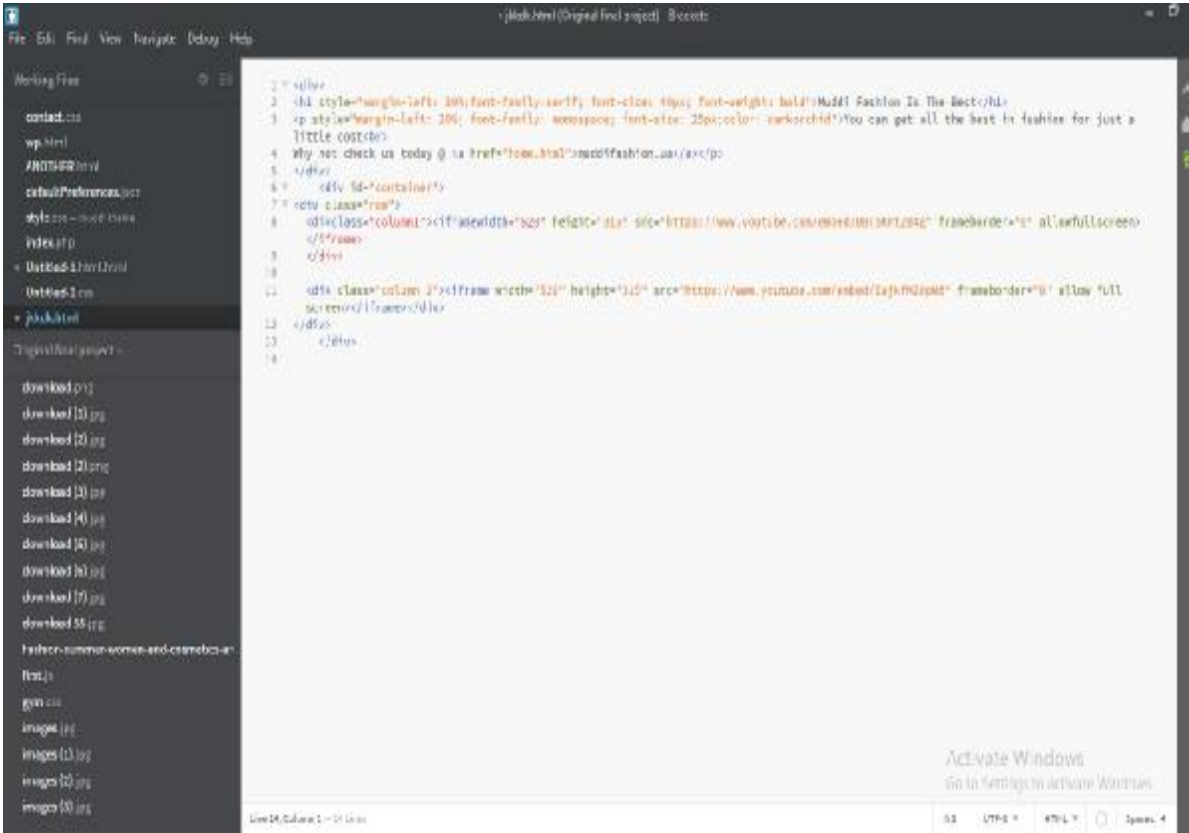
• jkdk.html (Original final project) - Brackets

File Edit Find View Navigate Debug Help

Working Files

contact.css
wp.html
ANOTHER.html
defaultPreferences.json
style.css — mudd theme
index.php
• Untitled-1.html/1.html
Untitled-1.css
• jkdk.html

Original final project -

download.png
download (1).jpg
download (2).jpg
download (2).png
download (3).jpg
download (4).jpg
download (5).jpg
download (6).jpg
download (7).jpg
download 55.jpg
fashion-summer-women-and-cosmetics-a
first.js
gym.css
images.jpg
images (1).jpg
images (2).jpg
images (3).jpg

1 <div>
2 <h1 style="margin-left: 30%;font-family:serif; font-size: 40px; font-weight: bold">Muddi Fashion Is The Best</h1>
3 <p style="margin-left: 20%; font-family: monospace; font-size: 25px;color: darkorchid">You can get all the best in fashion for just a little cost<br>
4 Why not check us today @ <a href="home.html">muddifashion.ua</a></p>
5 </div>
6 <div id="container">
7 <div class="row">
8 <div class="column1"><iframe width="520" height="315" src="https://www.youtube.com/embed/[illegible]" frameborder="0" allowfullscreen></iframe>
9 </div>
10
11 <div class="column 2"><iframe width="520" height="315" src="https://www.youtube.com/embed/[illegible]" frameborder="0" allow "full screen></iframe></div>
12 </div>
13 </div>
14

Line 14, Column 1 — 14 Lines

Activate Windows
Go to Settings to activate Windows.

UTF-8 HTML Spaces: 4